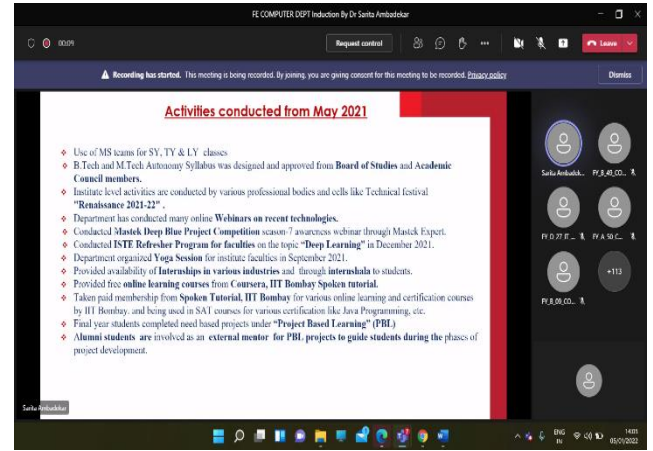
FE COMPUTER DEPT Induction By Dr Sarita Ambadekar

00:09

Request control

Leave

Recording has started. This meeting is being recorded. By joining, you are giving consent for this meeting to be recorded. Privacy policy

Dismiss

Activities conducted from May 2021

- Use of MS teams for SY, TY & LY classes
- B.Tech and M.Tech Autonomy Syllabus was designed and approved from Board of Studies and Academic Council members.
- Institute level activities are conducted by various professional bodies and cells like Technical festival "Renaissance 2021-22".
- Department has conducted many online Webinars on recent technologies.
- Conducted Mastek Deep Blue Project Competition season-7 awareness webinar through Mastek Expert.
- Conducted ISTE Refresher Program for faculties on the topic "Deep Learning" in December 2021.
- Department organized Yoga Session for institute faculties in September 2021.
- Provided availability of Interships in various industries and through internshala to students.
- Provided free online learning courses from Coursera, IIT Bombay Spoken tutorial.
- Taken paid membership from Spoken Tutorial, IIT Bombay for various online learning and certification courses by IIT Bombay. and being used in SAT courses for various certification like Java Programming, etc.
- Final year students completed need based projects under "Project Based Learning" (PBL)
- Alumni students are involved as an external mentor for PBL projects to guide students during the phases of project development.

Sarita Ambadekar

Sarita Ambadek...

FY_B_49_CO...

FY_D_27 IT_...

FY_A_50 C...

FY_B_09_CO...

+113

ENG IN

14:01
05/01/2022